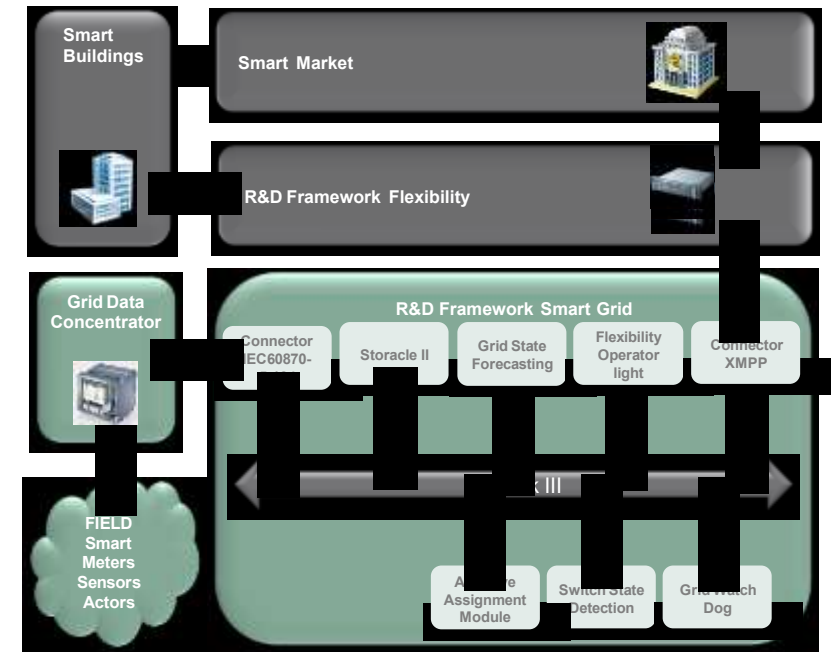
Smart Buildings

Smart Market

R&D Framework Flexibility

Grid Data Concentrator

R&D Framework Smart Grid

Connector IEC60870-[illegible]

Storacle II

Grid State Forecasting

Flexibility Operator light

Connector XMPP

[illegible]k III

FIELD Smart Meters Sensors Actors

A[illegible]re Assignment Module

Switch State Detection

Grid Watch Dog